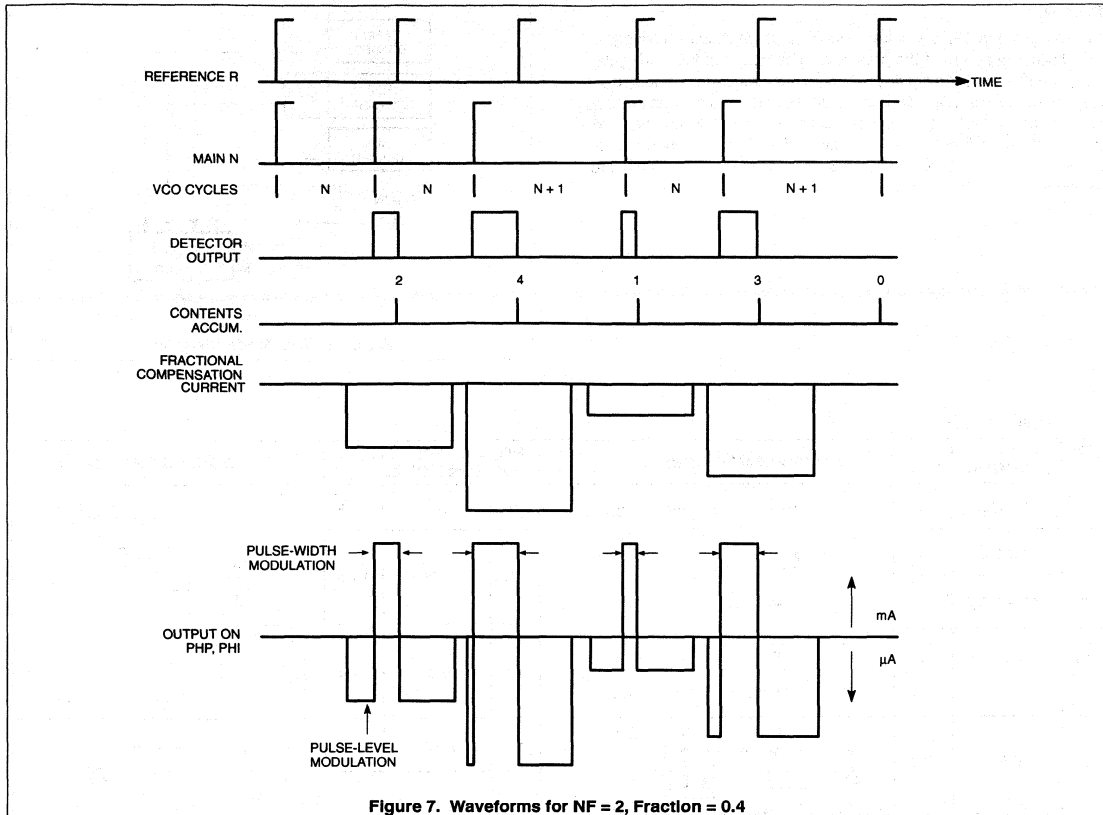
REFERENCE R

TIME

MAIN N

VCO CYCLES

N

N

N + 1

N

N + 1

DETECTOR OUTPUT

2

4

1

3

0

CONTENTS ACCUM.

FRACTIONAL COMPENSATION CURRENT

PULSE-WIDTH MODULATION

mA

OUTPUT ON PHP, PHI

μA

PULSE-LEVEL MODULATION

Figure 7. Waveforms for NF = 2, Fraction = 0.4